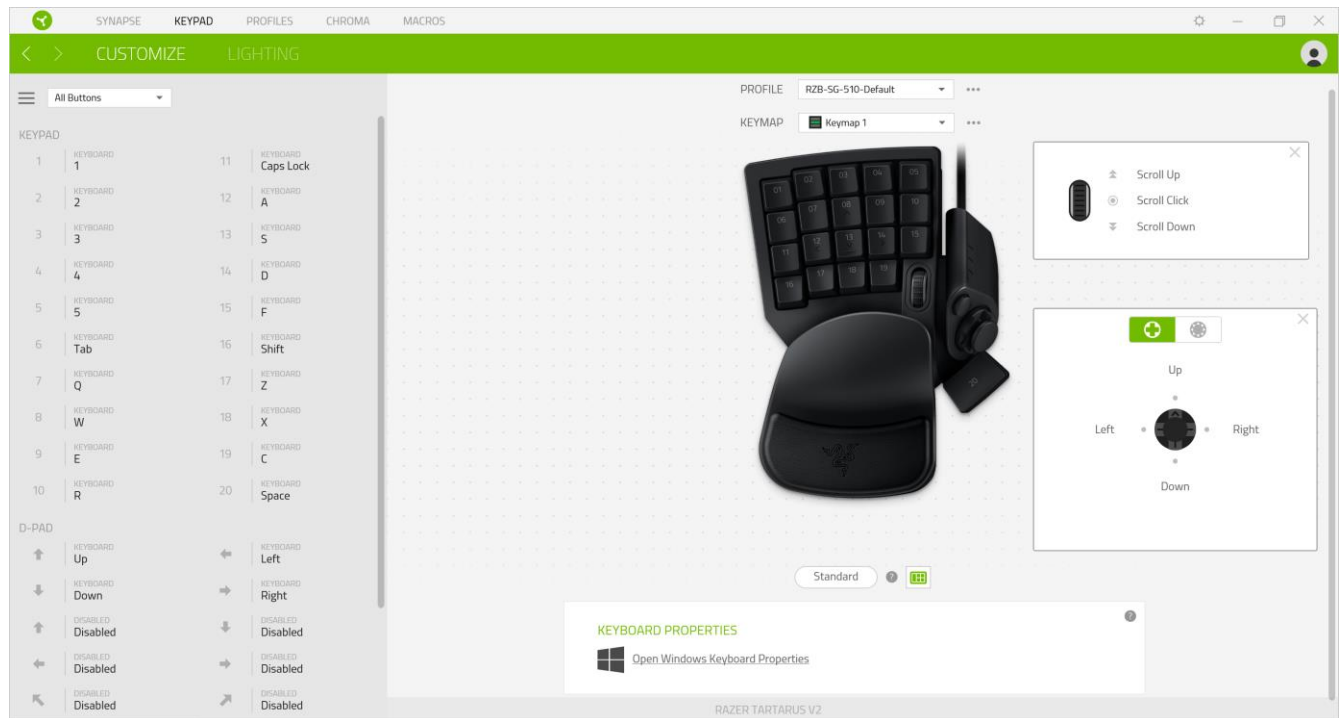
SYNAPSE KEYPAD PROFILES CHROMA MACROS

CUSTOMIZE LIGHTING

All Buttons

KEYPAD

| | | | |
|---|---|---|---|
| 1 | KEYBOARD 1 | 11 | KEYBOARD Caps Lock |
| 2 | KEYBOARD 2 | 12 | KEYBOARD A |
| 3 | KEYBOARD 3 | 13 | KEYBOARD S |
| 4 | KEYBOARD 4 | 14 | KEYBOARD D |
| 5 | KEYBOARD 5 | 15 | KEYBOARD F |
| 6 | KEYBOARD Tab | 16 | KEYBOARD Shift |
| 7 | KEYBOARD Q | 17 | KEYBOARD Z |
| 8 | KEYBOARD W | 18 | KEYBOARD X |
| 9 | KEYBOARD E | 19 | KEYBOARD C |
| 10 | KEYBOARD R | 20 | KEYBOARD Space |

D-PAD

KEYBOARD Up
KEYBOARD Left
KEYBOARD Down
KEYBOARD Right
DISABLED Disabled
DISABLED Disabled
DISABLED Disabled
DISABLED Disabled
DISABLED Disabled
DISABLED Disabled

PROFILE RZB-SG-510-Default

KEYMAP Keymap 1

01 02 03 04 05 06 07 08 09 10 11 12 13 14 15 16 17 18 19 20

Scroll Up
Scroll Click
Scroll Down

Up
Left
Right
Down

Standard

KEYBOARD PROPERTIES

Open Windows Keyboard Properties

RAZER TARTARUS V2